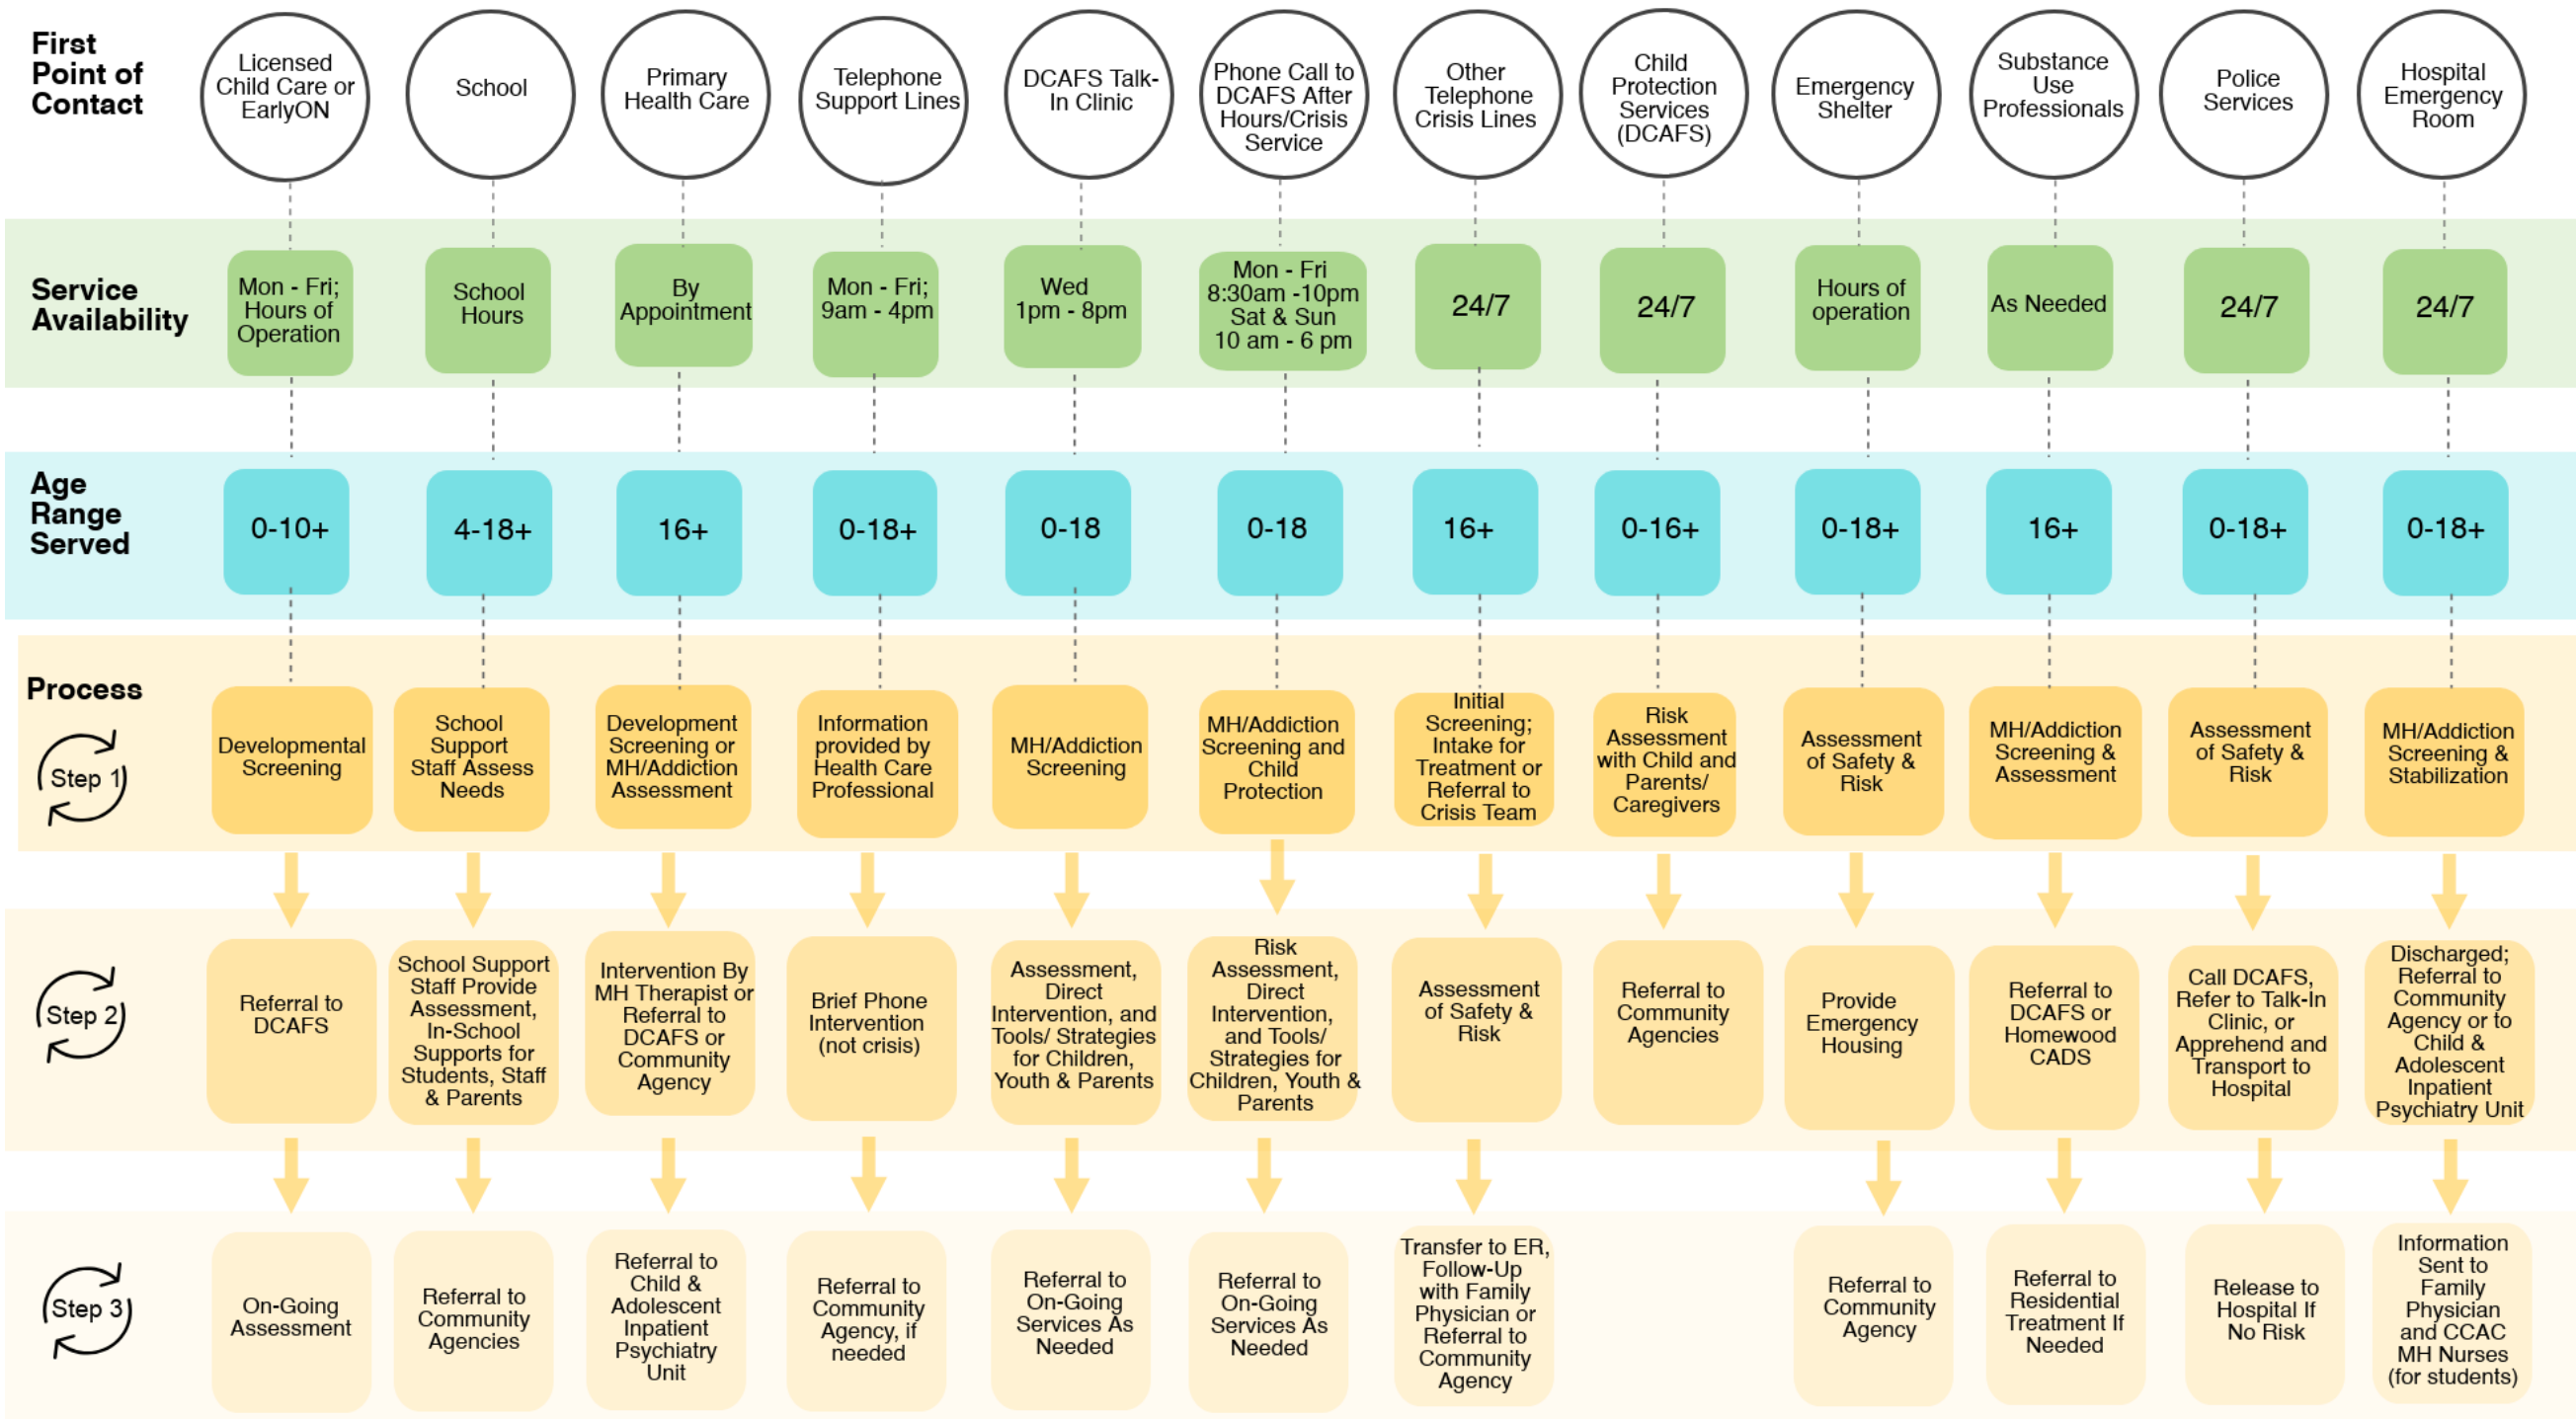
| First Point of Contact | Licensed Child Care or EarlyON | School | Primary Health Care | Telephone Support Lines | DCAFS Talk-In Clinic | Phone Call to DCAFS After Hours/Crisis Service | Other Telephone Crisis Lines | Child Protection Services (DCAFS) | Emergency Shelter | Substance Use Professionals | Police Services | Hospital Emergency Room |
|---|---|---|---|---|---|---|---|---|---|---|---|---|
| Service Availability | Mon - Fri; Hours of Operation | School Hours | By Appointment | Mon - Fri; 9am - 4pm | Wed 1pm - 8pm | Mon - Fri 8:30am -10pm Sat & Sun 10 am - 6 pm | 24/7 | 24/7 | Hours of operation | As Needed | 24/7 | 24/7 |
| Age Range Served | 0-10+ | 4-18+ | 16+ | 0-18+ | 0-18 | 0-18 | 16+ | 0-16+ | 0-18+ | 16+ | 0-18+ | 0-18+ |
| Process Step 1 | Developmental Screening | School Support Staff Assess Needs | Development Screening or MH/Addiction Assessment | Information provided by Health Care Professional | MH/Addiction Screening | MH/Addiction Screening and Child Protection | Initial Screening; Intake for Treatment or Referral to Crisis Team | Risk Assessment with Child and Parents/ Caregivers | Assessment of Safety & Risk | MH/Addiction Screening & Assessment | Assessment of Safety & Risk | MH/Addiction Screening & Stabilization |
| Step 2 | Referral to DCAFS | School Support Staff Provide Assessment, In-School Supports for Students, Staff & Parents | Intervention By MH Therapist or Referral to DCAFS or Community Agency | Brief Phone Intervention (not crisis) | Assessment, Direct Intervention, and Tools/ Strategies for Children, Youth & Parents | Risk Assessment, Direct Intervention, and Tools/ Strategies for Children, Youth & Parents | Assessment of Safety & Risk | Referral to Community Agencies | Provide Emergency Housing | Referral to DCAFS or Homewood CADS | Call DCAFS, Refer to Talk-In Clinic, or Apprehend and Transport to Hospital | Discharged; Referral to Community Agency or to Child & Adolescent Inpatient Psychiatry Unit |
| Step 3 | On-Going Assessment | Referral to Community Agencies | Referral to Child & Adolescent Inpatient Psychiatry Unit | Referral to Community Agency, if needed | Referral to On-Going Services As Needed | Referral to On-Going Services As Needed | Transfer to ER, Follow-Up with Family Physician or Referral to Community Agency | | Referral to Community Agency | Referral to Residential Treatment If Needed | Release to Hospital If No Risk | Information Sent to Family Physician and CCAC MH Nurses (for students) |